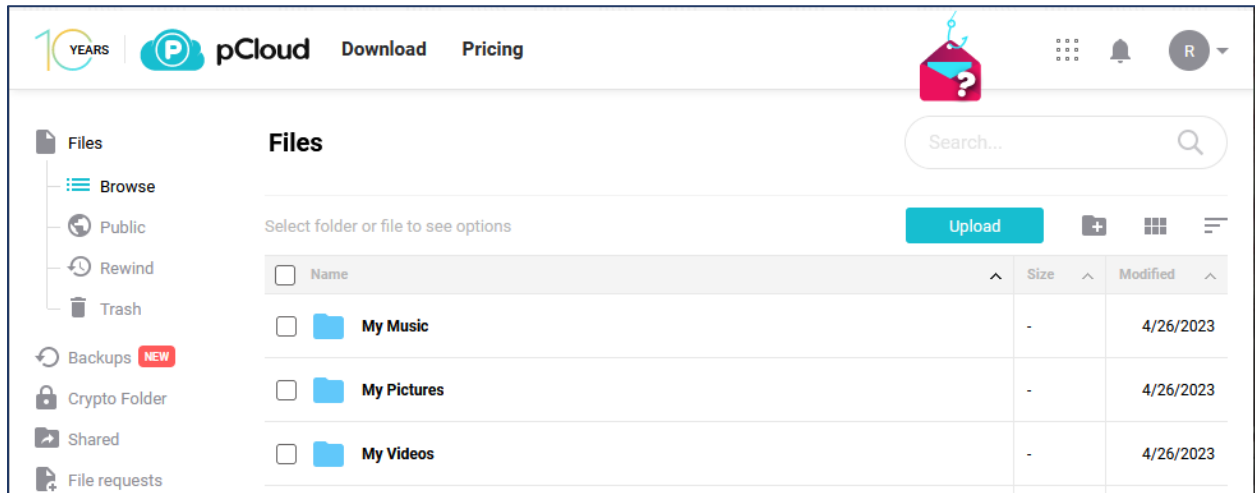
10 YEARS pCloud Download Pricing

R

Files
Browse
Public
Rewind
Trash
Backups NEW
Crypto Folder
Shared
File requests

Files

Search...

Select folder or file to see options

Upload

| Name | Size | Modified |
|---|---|---|
| My Music | - | 4/26/2023 |
| My Pictures | - | 4/26/2023 |
| My Videos | - | 4/26/2023 |